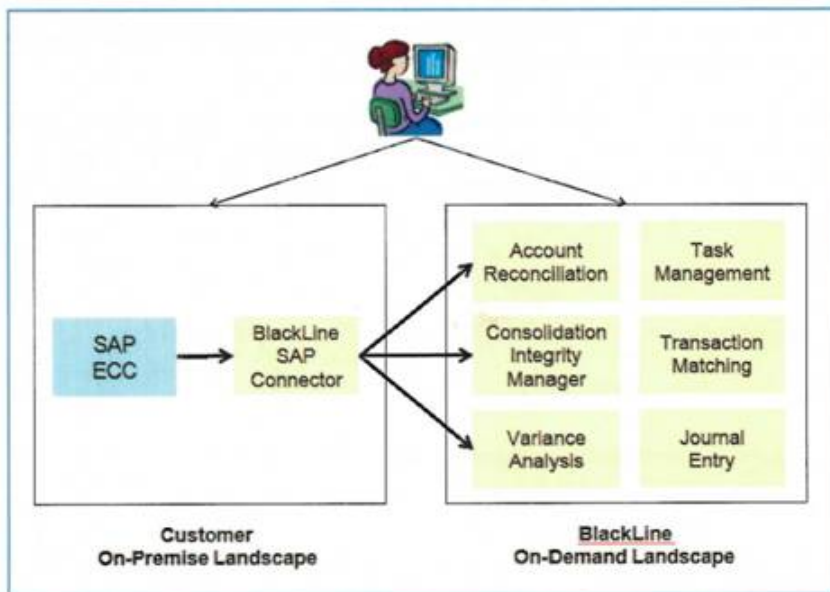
SAP ECC

BlackLine SAP Connector

Account Reconciliation

Task Management

Consolidation Integrity Manager

Transaction Matching

Variance Analysis

Journal Entry

Customer On-Premise Landscape

BlackLine On-Demand Landscape